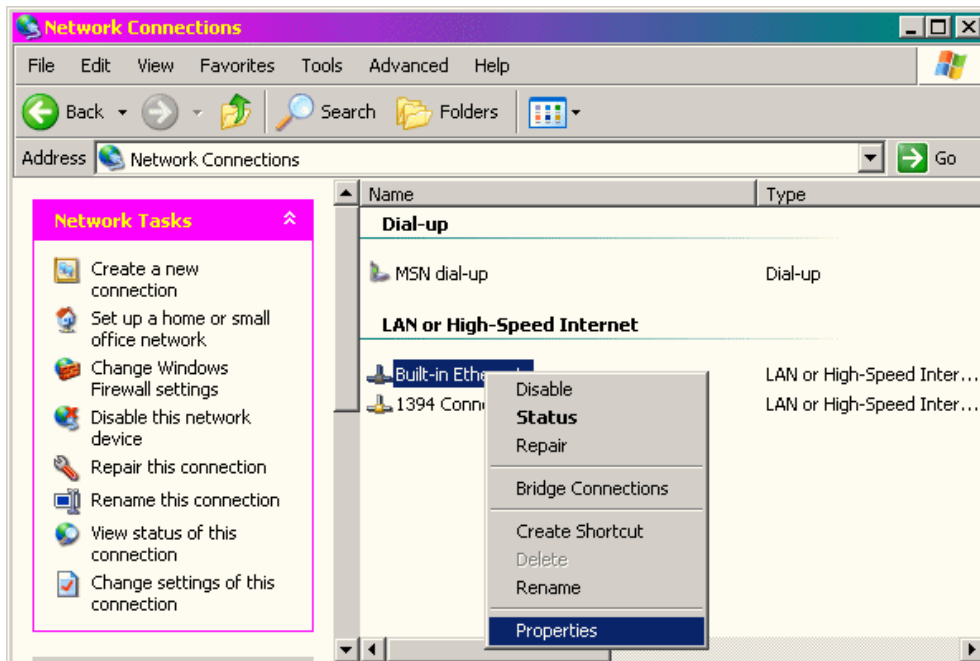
Network Connections

File Edit View Favorites Tools Advanced Help

Back Search Folders

Address Network Connections Go

Network Tasks

Create a new connection

Set up a home or small office network

Change Windows Firewall settings

Disable this network device

Repair this connection

Rename this connection

View status of this connection

Change settings of this connection

| Name | Type |
|---|---|
| Dial-up | |
| MSN dial-up | Dial-up |
| LAN or High-Speed Internet | |
| Built-in Ethe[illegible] | LAN or High-Speed Inter… |
| 1394 Conn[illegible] | LAN or High-Speed Inter… |

Disable
Status
Repair
Bridge Connections
Create Shortcut
Delete
Rename
Properties